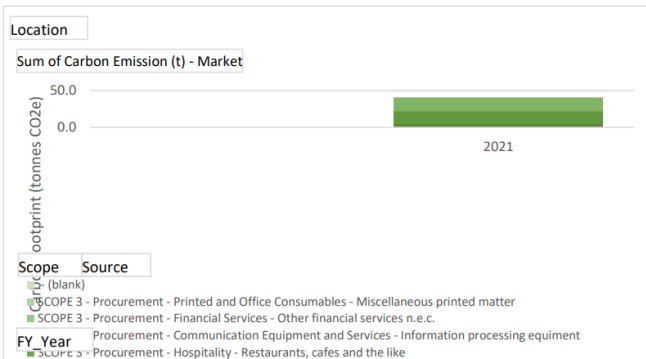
Location

Sum of Carbon Emission (t) - Market

50.0
0.0

2021

Carbon Footprint (tonnes CO2e)

Scope Source

- (blank)
SCOPE 3 - Procurement - Printed and Office Consumables - Miscellaneous printed matter
SCOPE 3 - Procurement - Financial Services - Other financial services n.e.c.
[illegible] Procurement - Communication Equipment and Services - Information processing equiment
FY_Year
SCOPE 3 - Procurement - Hospitality - Restaurants, cafes and the like